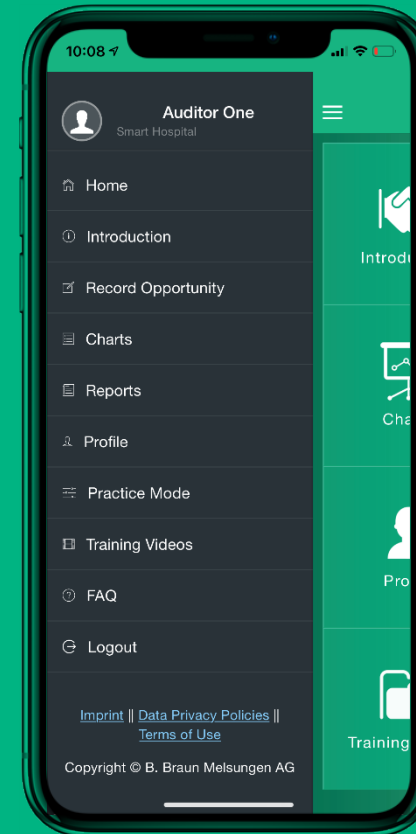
10:08

Auditor One
Smart Hospital

Home

Introduction

Record Opportunity

Charts

Reports

Profile

Practice Mode

Training Videos

FAQ

Logout

Imprint || Data Privacy Policies || Terms of Use

Copyright © B. Braun Melsungen AG

Introdu

Cha

Pro

Training